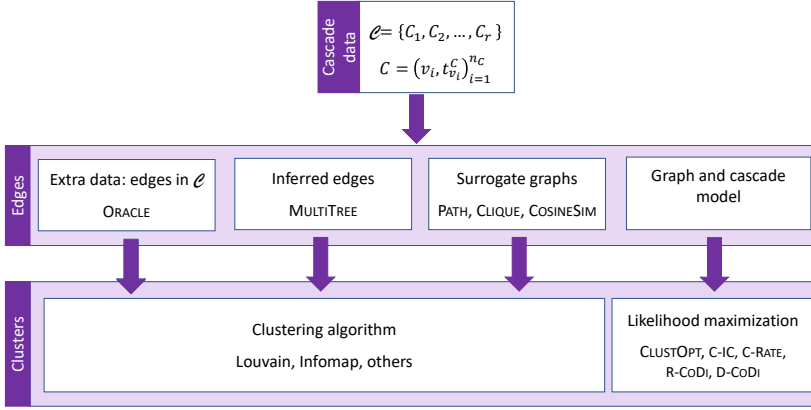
Cascade data

$\mathcal{C} = \{C_1, C_2, \ldots, C_r\}$

$C = \left(v_i, t_{v_i}^C\right)_{i=1}^{n_C}$

Edges

Extra data: edges in $\mathcal{C}$

ORACLE

Inferred edges

MULTITREE

Surrogate graphs

PATH, CLIQUE, COSINESIM

Graph and cascade model

Clusters

Clustering algorithm

Louvain, Infomap, others

Likelihood maximization

CLUSTOPT, C-IC, C-RATE, R-CODI, D-CODI